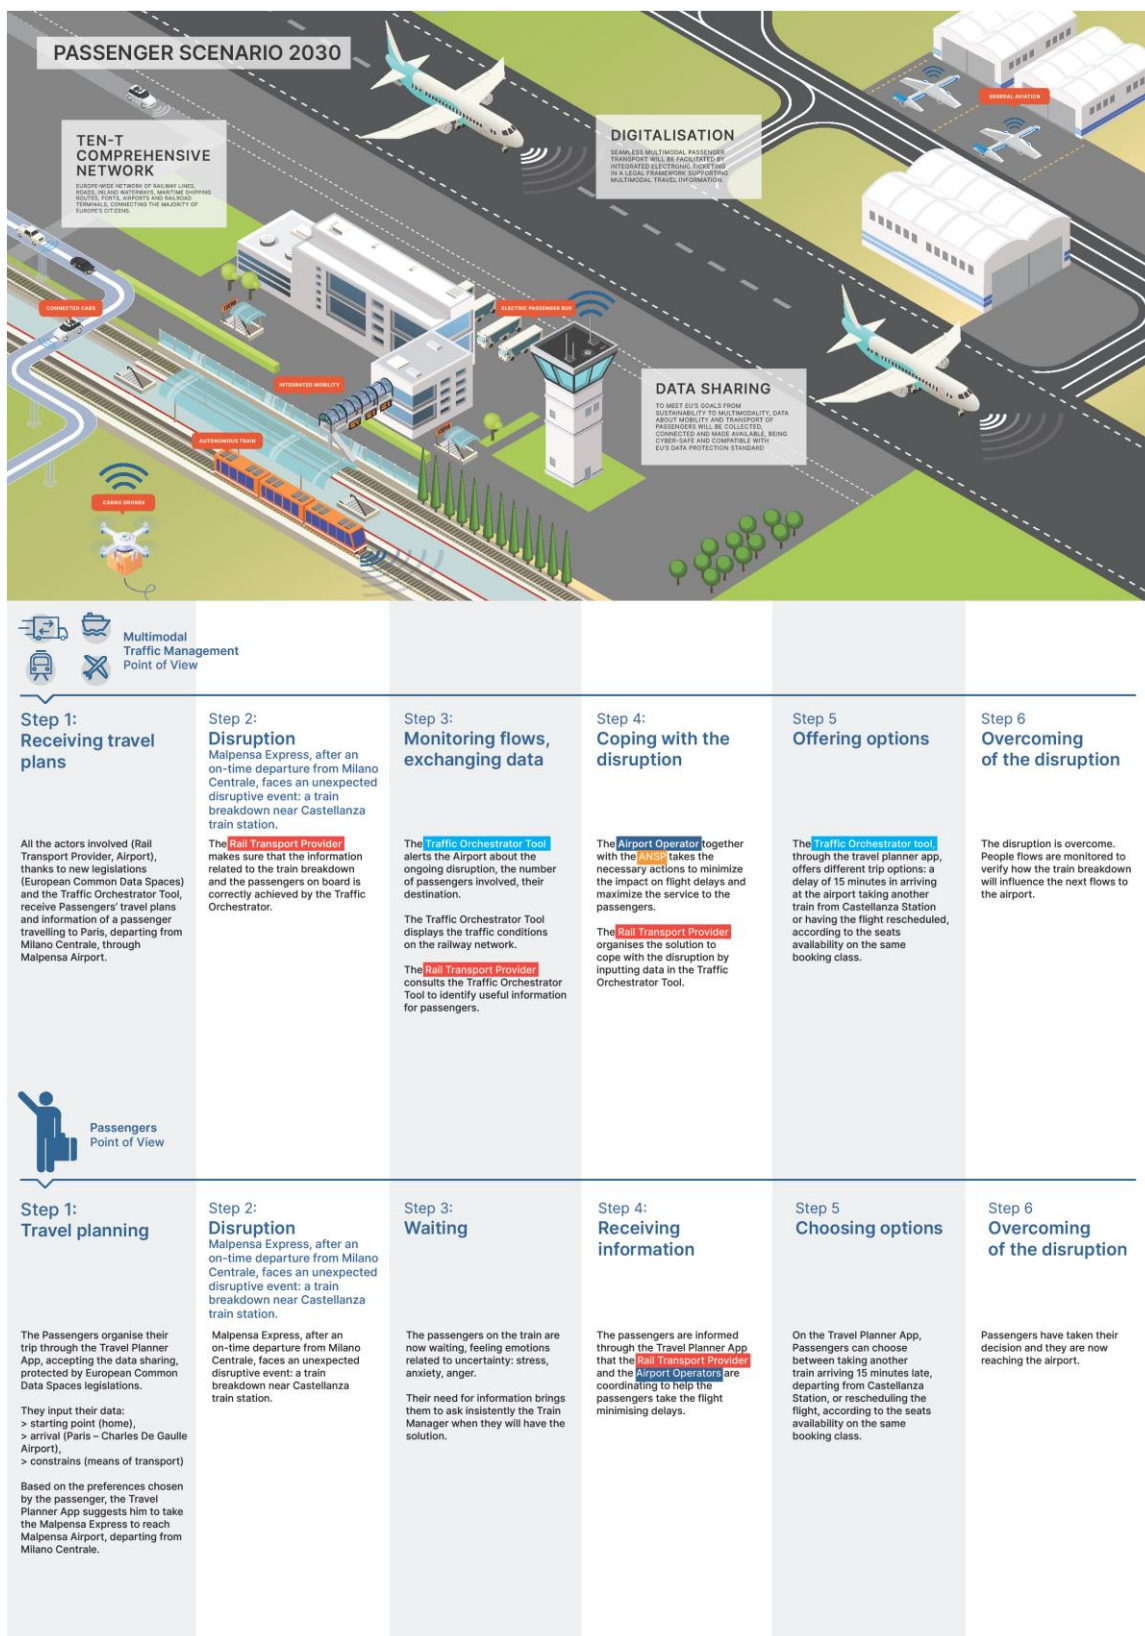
PASSENGER SCENARIO 2030

TEN-T COMPREHENSIVE NETWORK

EUROPE-WIDE NETWORK OF RAILWAY LINES, ROADS, INLAND WATERWAYS, MARITIME SHIPPING ROUTES, PORTS, AIRPORTS AND RAILROAD TERMINALS, CONNECTING THE MAJORITY OF EUROPE'S CITIZENS.

DIGITALISATION

SEAMLESS MULTIMODAL PASSENGER TRANSPORT WILL BE FACILITATED BY INTEGRATED ELECTRONIC TICKETING IN A LEGAL FRAMEWORK SUPPORTING MULTIMODAL TRAVEL INFORMATION.

GENERAL AVIATION

CONNECTED CARS

ELECTRIC PASSENGER BUS

INTEGRATED MOBILITY

AUTONOMOUS TRAIN

CARGO DRONES

DATA SHARING

TO MEET EU'S GOALS FROM SUSTAINABILITY TO MULTIMODALITY, DATA ABOUT MOBILITY AND TRANSPORT OF PASSENGERS WILL BE COLLECTED, CONNECTED AND MADE AVAILABLE, BEING CYBER-SAFE AND COMPATIBLE WITH EU'S DATA PROTECTION STANDARD

Multimodal Traffic Management Point of View

Step 1:
Receiving travel plans

All the actors involved (Rail Transport Provider, Airport), thanks to new legislations (European Common Data Spaces) and the Traffic Orchestrator Tool, receive Passengers' travel plans and information of a passenger travelling to Paris, departing from Milano Centrale, through Malpensa Airport.

Step 2:
Disruption
Malpensa Express, after an on-time departure from Milano Centrale, faces an unexpected disruptive event: a train breakdown near Castellanza train station.

The Rail Transport Provider makes sure that the information related to the train breakdown and the passengers on board is correctly achieved by the Traffic Orchestrator.

Step 3:
Monitoring flows, exchanging data

The Traffic Orchestrator Tool alerts the Airport about the ongoing disruption, the number of passengers involved, their destination.

The Traffic Orchestrator Tool displays the traffic conditions on the railway network.

The Rail Transport Provider consults the Traffic Orchestrator Tool to identify useful information for passengers.

Step 4:
Coping with the disruption

The Airport Operator together with the ANSP takes the necessary actions to minimize the impact on flight delays and maximize the service to the passengers.

The Rail Transport Provider organises the solution to cope with the disruption by inputting data in the Traffic Orchestrator Tool.

Step 5
Offering options

The Traffic Orchestrator tool, through the travel planner app, offers different trip options: a delay of 15 minutes in arriving at the airport taking another train from Castellanza Station or having the flight rescheduled, according to the seats availability on the same booking class.

Step 6
Overcoming of the disruption

The disruption is overcome. People flows are monitored to verify how the train breakdown will influence the next flows to the airport.

Passengers Point of View

Step 1:
Travel planning

The Passengers organise their trip through the Travel Planner App, accepting the data sharing, protected by European Common Data Spaces legislations.

They input their data:
> starting point (home),
> arrival (Paris – Charles De Gaulle Airport),
> constrains (means of transport)

Based on the preferences chosen by the passenger, the Travel Planner App suggests him to take the Malpensa Express to reach Malpensa Airport, departing from Milano Centrale.

Step 2:
Disruption
Malpensa Express, after an on-time departure from Milano Centrale, faces an unexpected disruptive event: a train breakdown near Castellanza train station.

Malpensa Express, after an on-time departure from Milano Centrale, faces an unexpected disruptive event: a train breakdown near Castellanza train station.

Step 3:
Waiting

The passengers on the train are now waiting, feeling emotions related to uncertainty: stress, anxiety, anger.

Their need for information brings them to ask insistently the Train Manager when they will have the solution.

Step 4:
Receiving information

The passengers are informed through the Travel Planner App that the Rail Transport Provider and the Airport Operators are coordinating to help the passengers take the flight minimising delays.

Step 5
Choosing options

On the Travel Planner App, Passengers can choose between taking another train arriving 15 minutes late, departing from Castellanza Station, or rescheduling the flight, according to the seats availability on the same booking class.

Step 6
Overcoming of the disruption

Passengers have taken their decision and they are now reaching the airport.